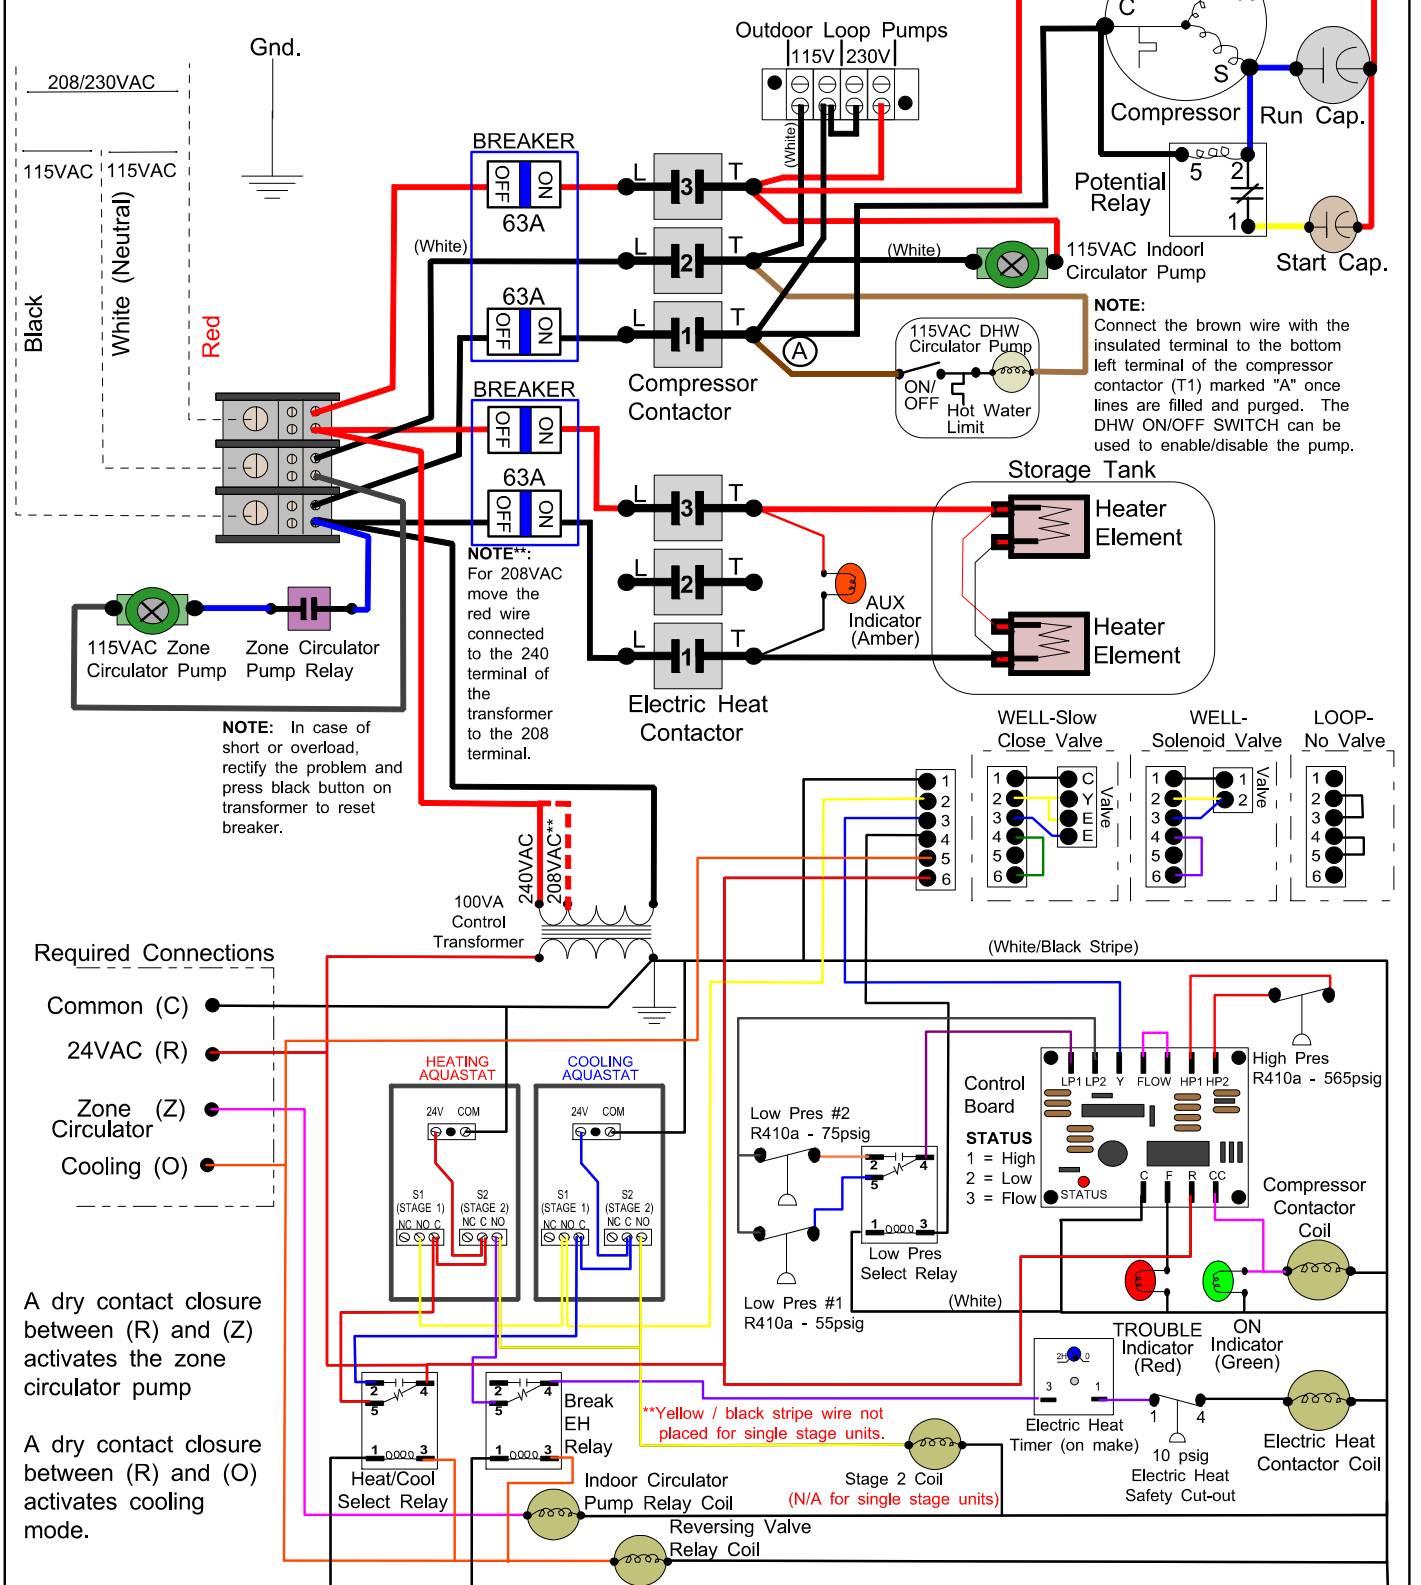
208/230VAC

115VAC 115VAC

Black White (Neutral) Red

Gnd.

BREAKER
OFF ON
63A

(White)

63A
OFF ON

BREAKER
OFF ON
63A

63A
OFF ON

L 3 T
L 2 T
L 1 T
Compressor Contactor

L 3 T
L 2 T
L 1 T
Electric Heat Contactor

Outdoor Loop Pumps
115V 230V

(White)

C
S
Compressor
Run Cap.
Potential Relay
5 2 1
Start Cap.

(White)
115VAC Indoorl Circulator Pump

A

115VAC DHW Circulator Pump
ON/ OFF
Hot Water Limit

NOTE:
Connect the brown wire with the insulated terminal to the bottom left terminal of the compressor contactor (T1) marked "A" once lines are filled and purged. The DHW ON/OFF SWITCH can be used to enable/disable the pump.

Storage Tank
Heater Element
Heater Element

AUX Indicator (Amber)

115VAC Zone Circulator Pump
Zone Circulator Pump Relay

NOTE: In case of short or overload, rectify the problem and press black button on transformer to reset breaker.

NOTE**:
For 208VAC move the red wire connected to the 240 terminal of the transformer to the 208 terminal.

240VAC 208VAC**

100VA Control Transformer

WELL-Slow Close Valve
1 2 3 4 5 6
C Y E E
Valve

WELL-Solenoid Valve
1 2 3 4 5 6
1 2
Valve

LOOP-No Valve
1 2 3 4 5 6

1 2 3 4 5 6

(White/Black Stripe)

Required Connections
Common (C)
24VAC (R)
Zone Circulator (Z)
Cooling (O)

HEATING AQUASTAT
24V COM
S1 (STAGE 1) NC NO C
S2 (STAGE 2) NC C NO

COOLING AQUASTAT
24V COM
S1 (STAGE 1) NC NO C
S2 (STAGE 2) NC C NO

Low Pres #2
R410a - 75psig
2 4 5 1 3
Low Pres Select Relay

Low Pres #1
R410a - 55psig

(White)

Control Board
LP1 LP2 Y FLOW HP1 HP2
STATUS
1 = High
2 = Low
3 = Flow
STATUS
C F R CC

High Pres
R410a - 565psig

Compressor Contactor Coil

TROUBLE Indicator (Red)
ON Indicator (Green)

2H 0 3 1
Electric Heat Timer (on make)

1 4
10 psig Electric Heat Safety Cut-out

Electric Heat Contactor Coil

A dry contact closure between (R) and (Z) activates the zone circulator pump

A dry contact closure between (R) and (O) activates cooling mode.

2 4 5 1 3
Heat/Cool Select Relay

2 4 5 1 3
Break EH Relay

**Yellow / black stripe wire not placed for single stage units.

Stage 2 Coil
(N/A for single stage units)

Indoor Circulator Pump Relay Coil

Reversing Valve Relay Coil